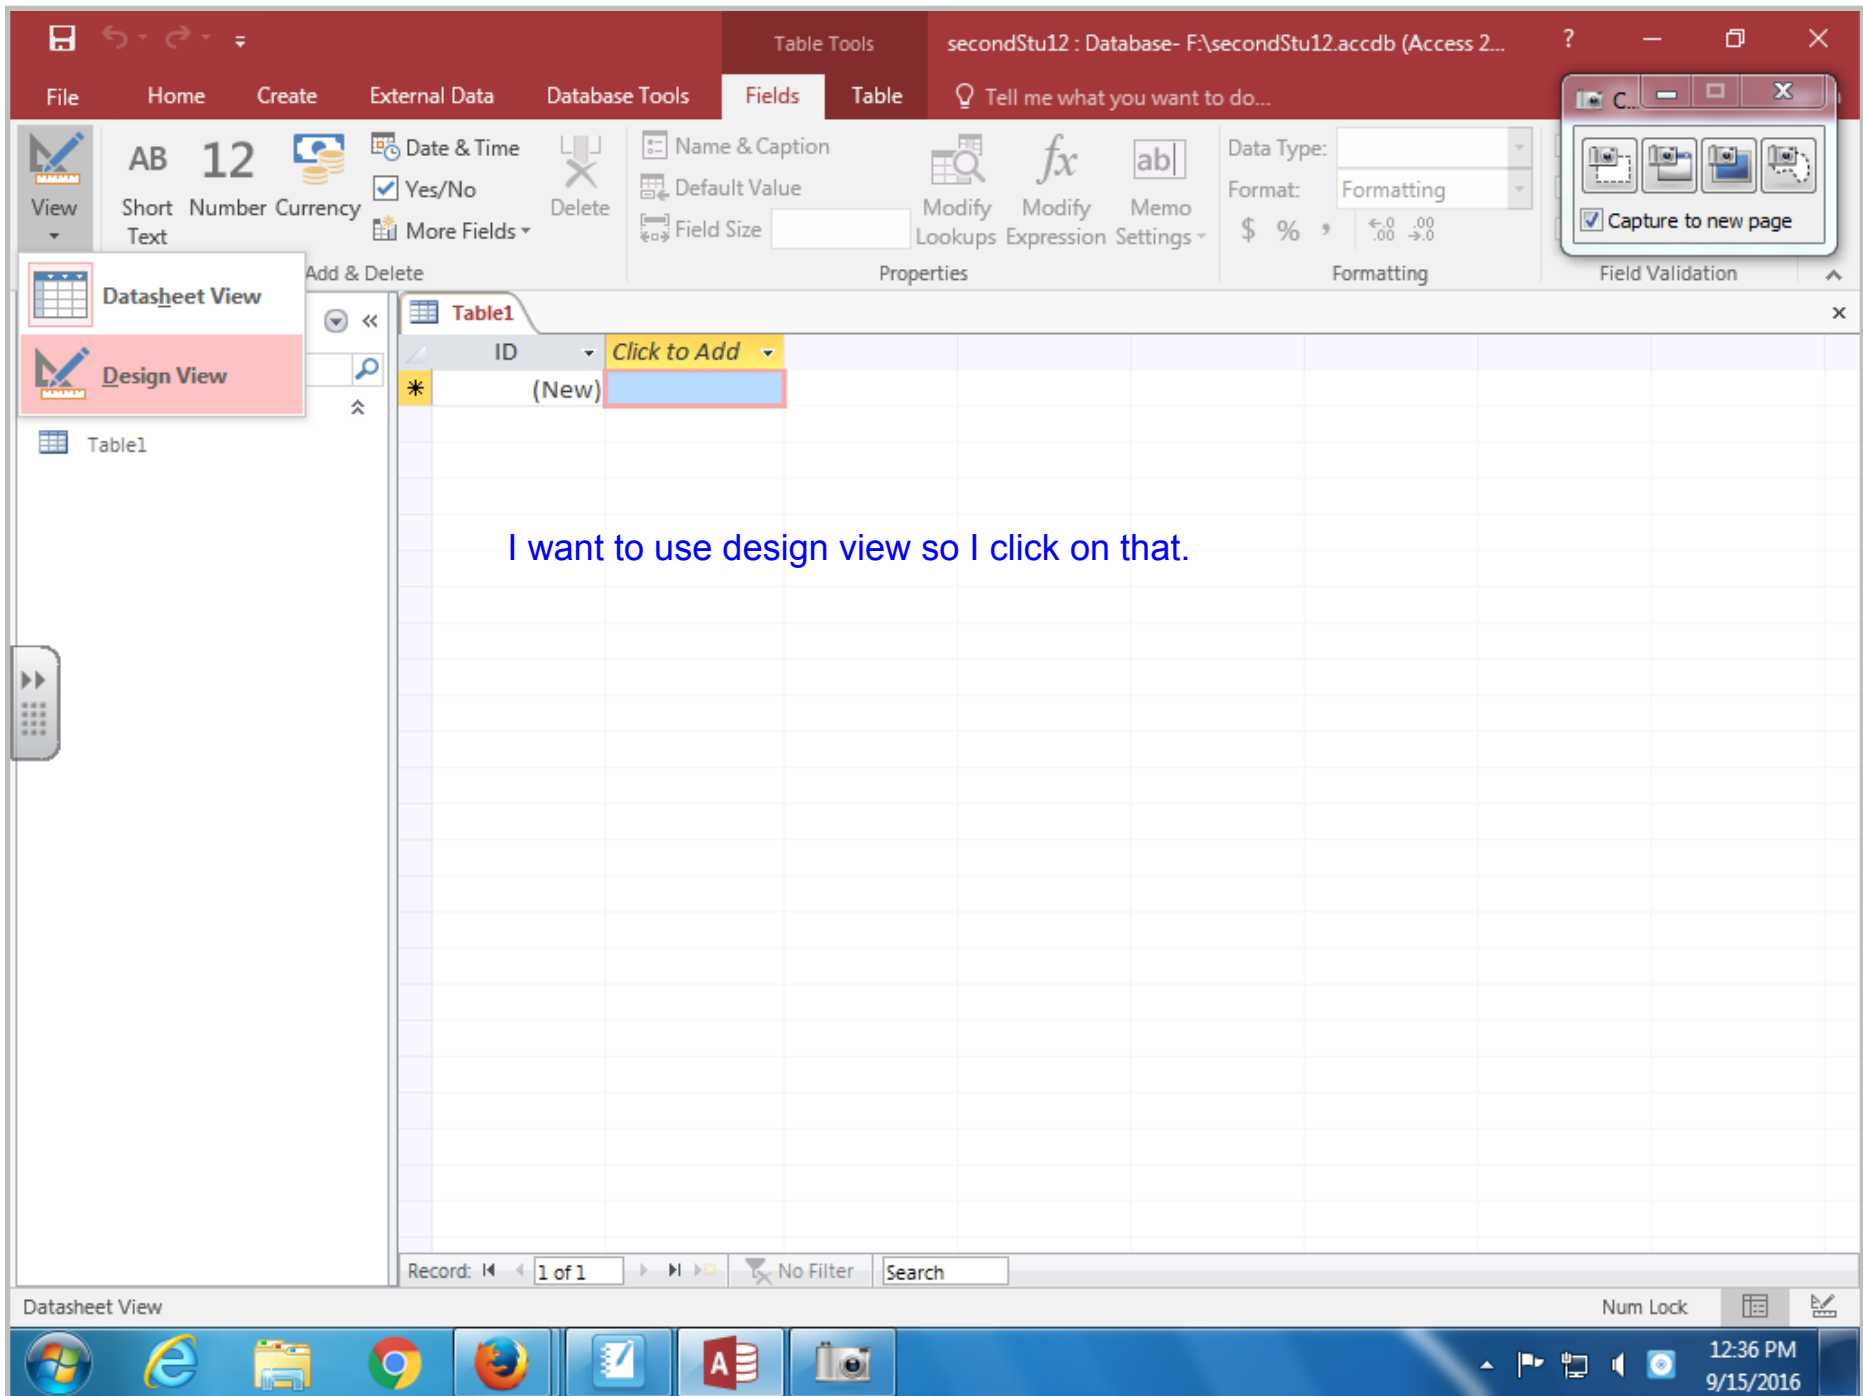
Table Tools

secondStu12 : Database- F:\secondStu12.accdb (Access 2...

?

File Home Create External Data Database Tools Fields Table Tell me what you want to do...

C...

Capture to new page

View

AB Short Text

12 Number

Currency

Date & Time

Yes/No

More Fields

Delete

Name & Caption

Default Value

Field Size

Modify Lookups

Modify Expression

Memo Settings

Data Type:

Format: Formatting

$ %

Add & Delete

Properties

Formatting

Field Validation

Datasheet View

Design View

Table1

Table1

ID

Click to Add

(New)

I want to use design view so I click on that.

Record: 1 of 1 No Filter Search

Datasheet View

Num Lock

12:36 PM

9/15/2016